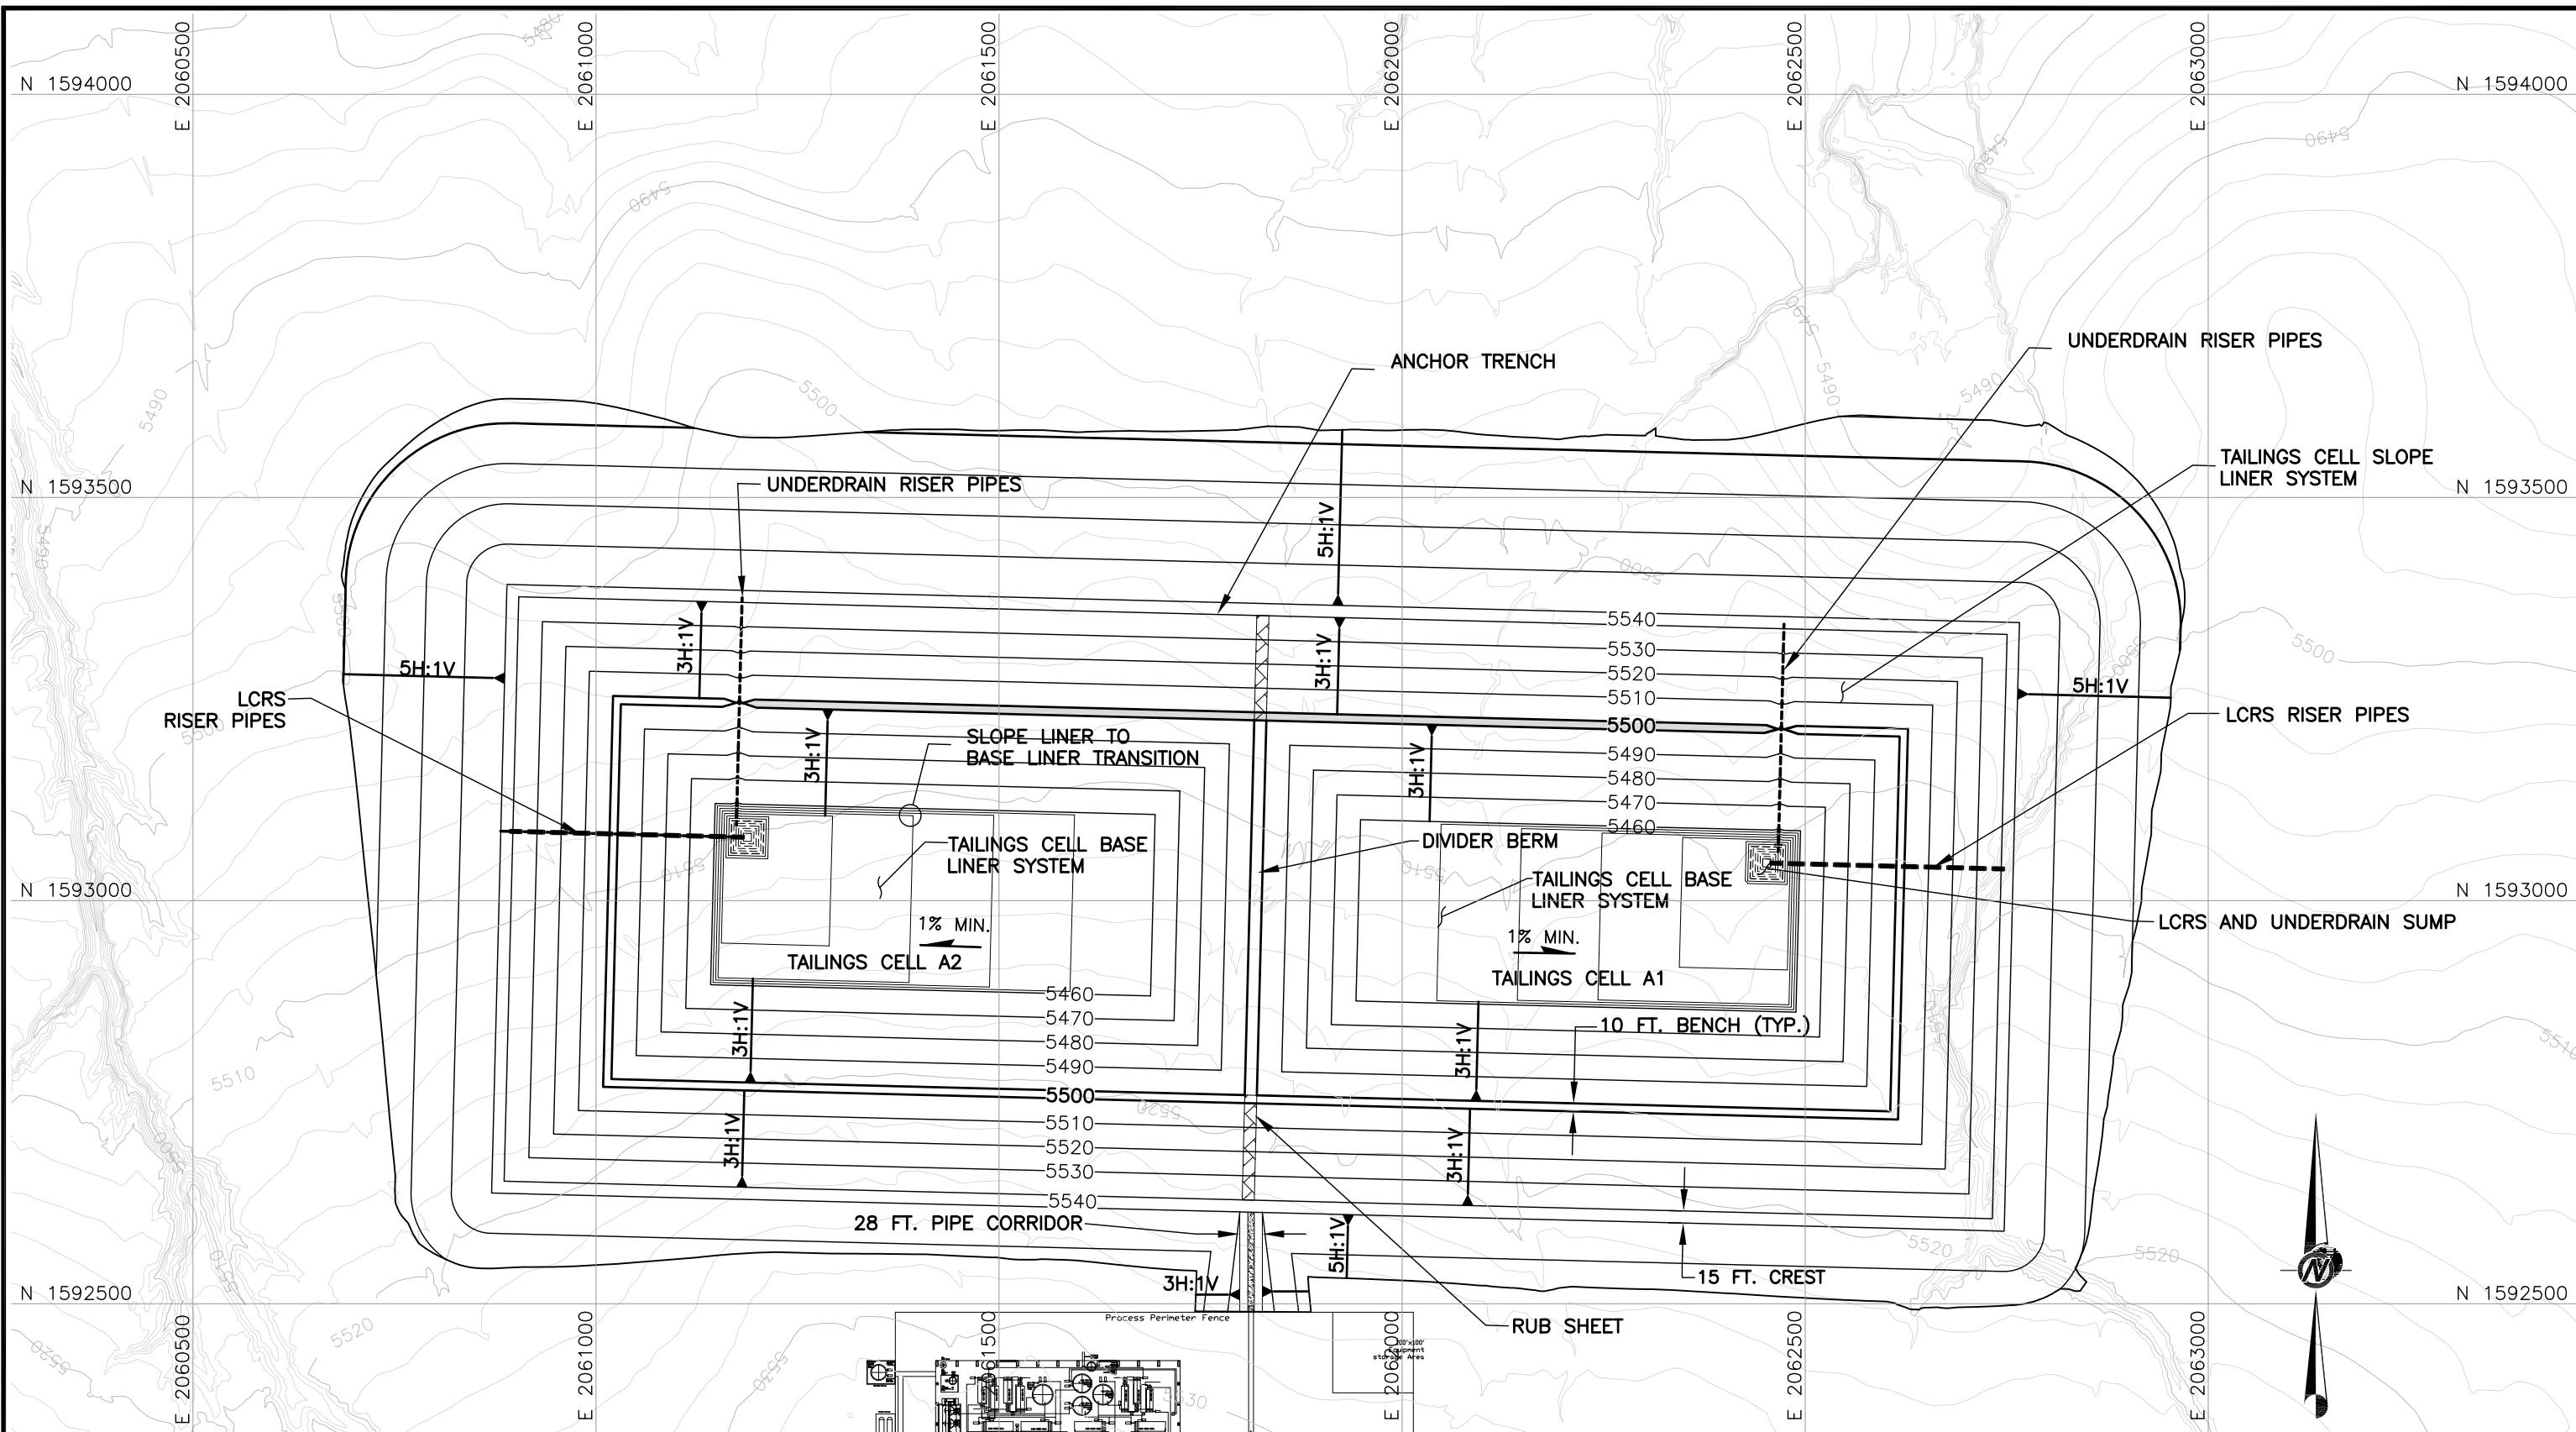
N 1594000
E 2060500
E 2061000
E 2061500
E 2062000
E 2062500
E 2063000
N 1594000

UNDERDRAIN RISER PIPES
ANCHOR TRENCH
TAILINGS CELL SLOPE LINER SYSTEM

N 1593500
UNDERDRAIN RISER PIPES
N 1593500

5H:1V
3H:1V
5H:1V
3H:1V
5H:1V

LCRS RISER PIPES
LCRS RISER PIPES

5540
5530
5520
5510
5500
5490
5480
5470
5460

SLOPE LINER TO BASE LINER TRANSITION
3H:1V
3H:1V
TAILINGS CELL BASE LINER SYSTEM
DIVIDER BERM
TAILINGS CELL BASE LINER SYSTEM

N 1593000
LCRS AND UNDERDRAIN SUMP
N 1593000

1% MIN.
TAILINGS CELL A2
1% MIN.
TAILINGS CELL A1

5460
5470
5480
5490
5500
5510
5520
5530
5540

3H:1V
3H:1V
10 FT. BENCH (TYP.)
3H:1V
3H:1V

28 FT. PIPE CORRIDOR
5H:1V
3H:1V
15 FT. CREST

N 1592500
N 1592500

Process Perimeter Fence
RUB SHEET

E 2060500
E 2061000
E 2061500
E 2062000
E 2062500
E 2063000

5490
5500
5510
5520
5530